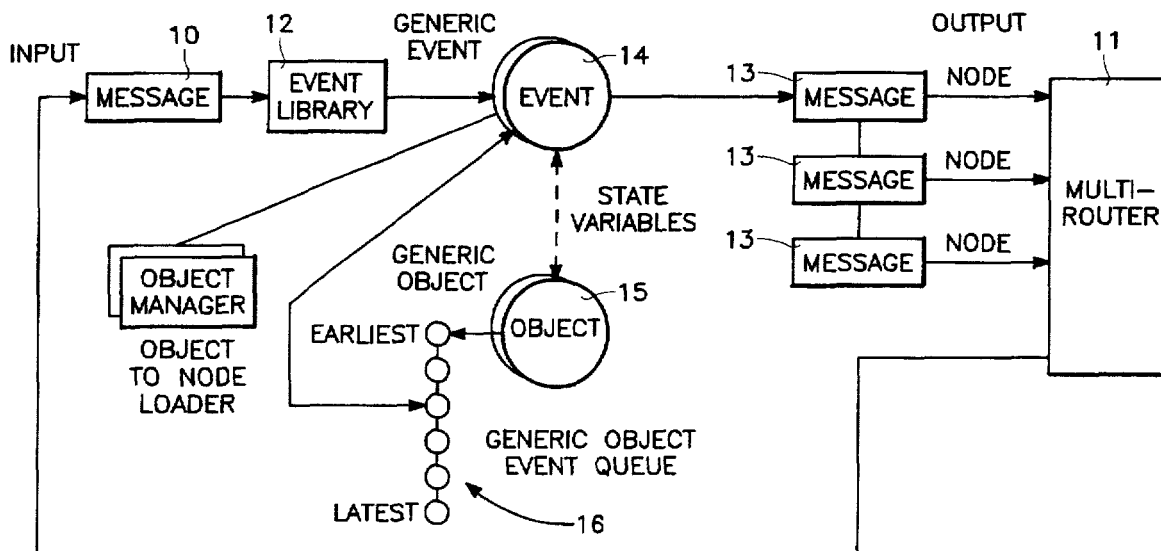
INPUT

10

MESSAGE

12

EVENT LIBRARY

GENERIC EVENT

EVENT

14

OUTPUT

13

MESSAGE

NODE

11

13

MESSAGE

NODE

MULTI-ROUTER

13

MESSAGE

NODE

STATE VARIABLES

OBJECT MANAGER

OBJECT TO NODE LOADER

GENERIC OBJECT

OBJECT

15

EARLIEST

GENERIC OBJECT EVENT QUEUE

LATEST

16